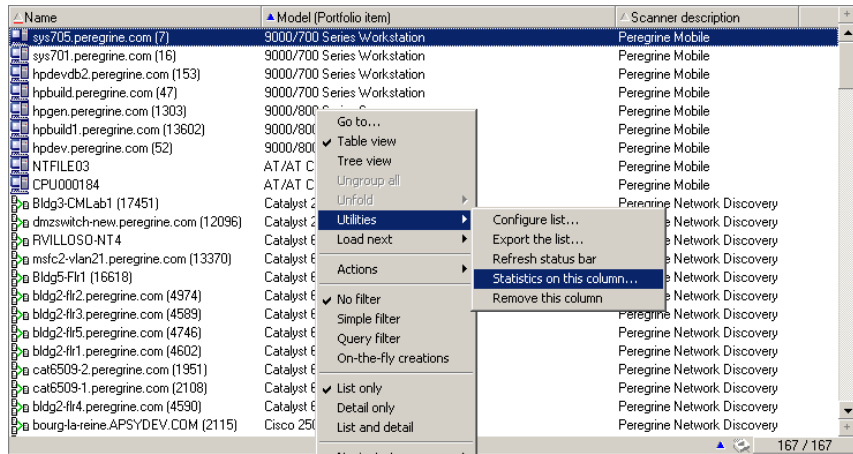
| Name | Model (Portfolio item) | Scanner description |
|---|---|---|
| sys705.peregrine.com (7) | 9000/700 Series Workstation | Peregrine Mobile |
| sys701.peregrine.com (16) | 9000/700 Series Workstation | Peregrine Mobile |
| hpdevdb2.peregrine.com (153) | 9000/700 Series Workstation | Peregrine Mobile |
| hpbuild.peregrine.com (47) | 9000/700 Series Workstation | Peregrine Mobile |
| hpgen.peregrine.com (1303) | 9000/80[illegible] | Peregrine Mobile |
| hpbuild1.peregrine.com (13602) | 9000/80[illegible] | Peregrine Mobile |
| hpdev.peregrine.com (52) | 9000/80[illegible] | Peregrine Mobile |
| NTFILE03 | AT/AT C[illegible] | Peregrine Mobile |
| CPU000184 | AT/AT C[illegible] | Peregrine Mobile |
| Bldg3-CMLab1 (17451) | Catalyst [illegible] | Peregrine Network Discovery |
| dmzswitch-new.peregrine.com (12096) | Catalyst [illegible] | Peregrine Network Discovery |
| RVILLOSO-NT4 | Catalyst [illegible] | Peregrine Network Discovery |
| msfc2-vlan21.peregrine.com (13370) | Catalyst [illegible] | Peregrine Network Discovery |
| Bldg5-Flr1 (16618) | Catalyst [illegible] | Peregrine Network Discovery |
| bldg2-flr2.peregrine.com (4974) | Catalyst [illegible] | Peregrine Network Discovery |
| bldg2-flr3.peregrine.com (4589) | Catalyst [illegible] | Peregrine Network Discovery |
| bldg2-flr5.peregrine.com (4746) | Catalyst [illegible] | Peregrine Network Discovery |
| bldg2-flr1.peregrine.com (4602) | Catalyst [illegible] | Peregrine Network Discovery |
| cat6509-2.peregrine.com (1951) | Catalyst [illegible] | Peregrine Network Discovery |
| cat6509-1.peregrine.com (2108) | Catalyst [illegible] | Peregrine Network Discovery |
| bldg2-flr4.peregrine.com (4590) | Catalyst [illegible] | Peregrine Network Discovery |
| bourg-la-reine.APSYDEV.COM (2115) | Cisco 25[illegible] | Peregrine Network Discovery |

Go to...
Table view
Tree view
Ungroup all
Unfold
Utilities
Load next
Actions
No filter
Simple filter
Query filter
On-the-fly creations
List only
Detail only
List and detail

Configure list...
Export the list...
Refresh status bar
Statistics on this column...
Remove this column

167 / 167